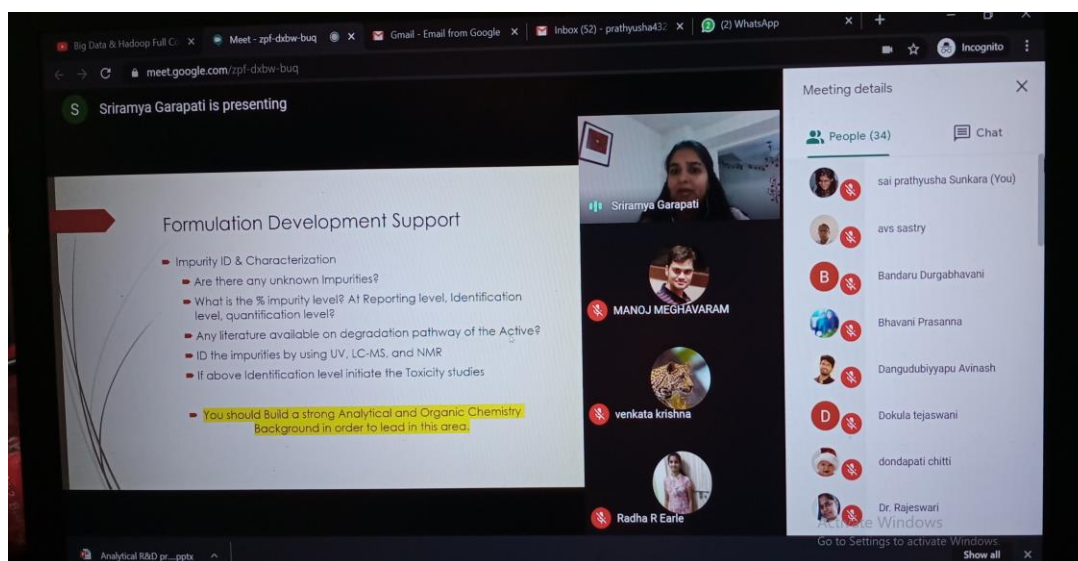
Big Data & Hadoop Full C ×
Meet - zpf-dxbw-buq ×
Gmail - Email from Google ×
Inbox (52) - prathyusha432 ×
(2) WhatsApp
×
+
Incognito
meet.google.com/zpf-dxbw-buq

S Sriramya Garapati is presenting

Formulation Development Support

Impurity ID & Characterization
Are there any unknown Impurities?
What is the % impurity level? At Reporting level, Identification level, quantification level?
Any literature available on degradation pathway of the Active?
ID the impurities by using UV, LC-MS, and NMR
If above Identification level initiate the Toxicity studies

You should Build a strong Analytical and Organic Chemistry Background in order to lead in this area.

Sriramya Garapati
MANOJ MEGHAVARAM
venkata krishna
Radha R Earle

Meeting details
×
People (34)
Chat
sai prathyusha Sunkara (You)
avs sastry
B Bandaru Durgabhavani
Bhavani Prasanna
Dangudubiyyapu Avinash
D Dokula tejaswani
dondapati chitti
Dr. Rajeswari
Activate Windows
Go to Settings to activate Windows.

Analytical R&D pr....pptx
Show all
×